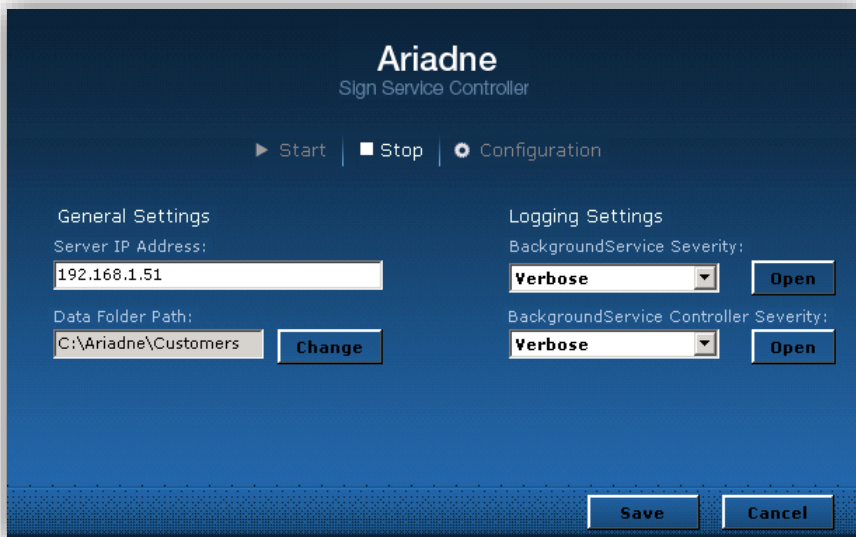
Ariadne
Sign Service Controller

▶ Start | ■ Stop | ⚙ Configuration

General Settings
Server IP Address:
192.168.1.51
Data Folder Path:
C:\Ariadne\Customers
Change

Logging Settings
BackgroundService Severity:
Verbose
Open
BackgroundService Controller Severity:
Verbose
Open

Save
Cancel